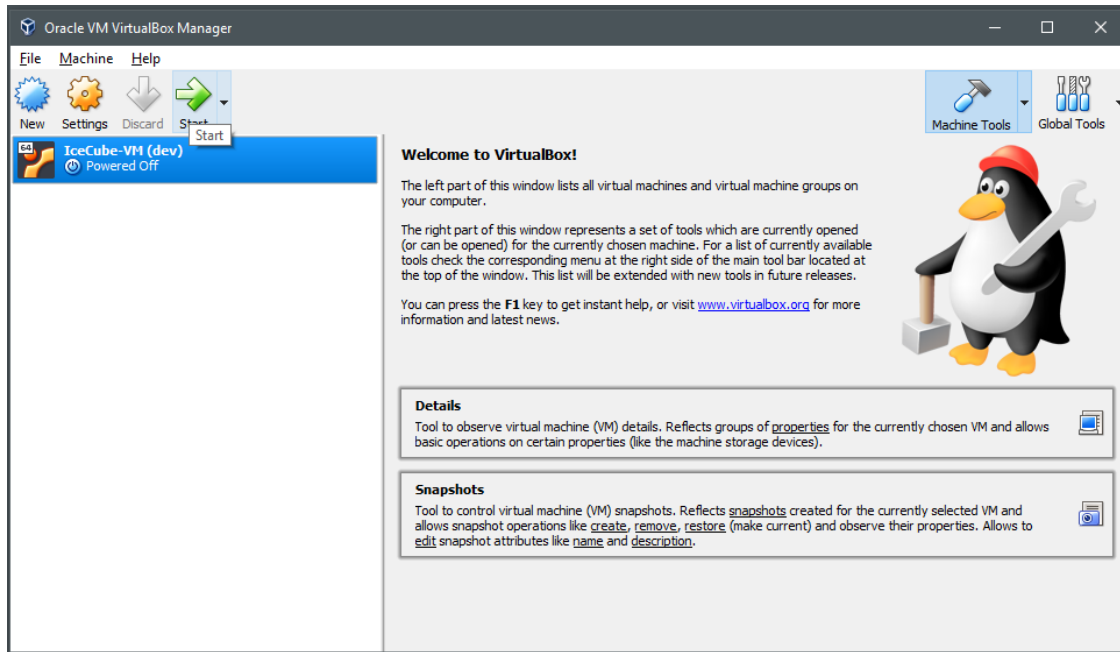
Oracle VM VirtualBox Manager

File Machine Help

New Settings Discard Start Start

Machine Tools Global Tools

64

IceCube-VM (dev)
Powered Off

Welcome to VirtualBox!

The left part of this window lists all virtual machines and virtual machine groups on your computer.

The right part of this window represents a set of tools which are currently opened (or can be opened) for the currently chosen machine. For a list of currently available tools check the corresponding menu at the right side of the main tool bar located at the top of the window. This list will be extended with new tools in future releases.

You can press the F1 key to get instant help, or visit www.virtualbox.org for more information and latest news.

Details
Tool to observe virtual machine (VM) details. Reflects groups of properties for the currently chosen VM and allows basic operations on certain properties (like the machine storage devices).

Snapshots
Tool to control virtual machine (VM) snapshots. Reflects snapshots created for the currently selected VM and allows snapshot operations like create, remove, restore (make current) and observe their properties. Allows to edit snapshot attributes like name and description.